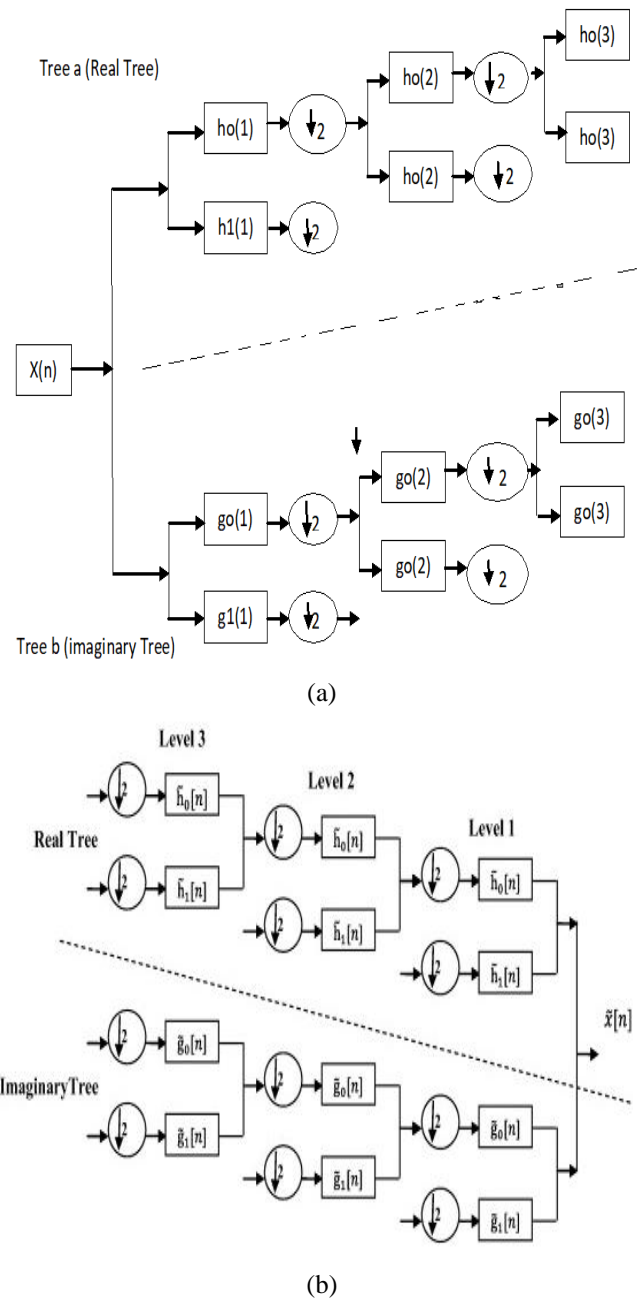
Tree a (Real Tree)

ho(1)
2
ho(2)
2
ho(3)
ho(3)
ho(2)
2
h1(1)
2

X(n)

go(1)
2
go(2)
2
go(3)
go(3)
go(2)
2
g1(1)
2

Tree b (imaginary Tree)

(a)

Level 3
Level 2
Level 1

Real Tree

2
$\tilde{h}_0[n]$
2
$\tilde{h}_1[n]$
2
$\tilde{h}_0[n]$
2
$\tilde{h}_1[n]$
2
$\tilde{h}_0[n]$
2
$\tilde{h}_1[n]$

$\tilde{x}[n]$

ImaginaryTree

2
$\tilde{g}_0[n]$
2
$\tilde{g}_1[n]$
2
$\tilde{g}_0[n]$
2
$\tilde{g}_1[n]$
2
$\tilde{g}_0[n]$
2
$\tilde{g}_1[n]$

(b)